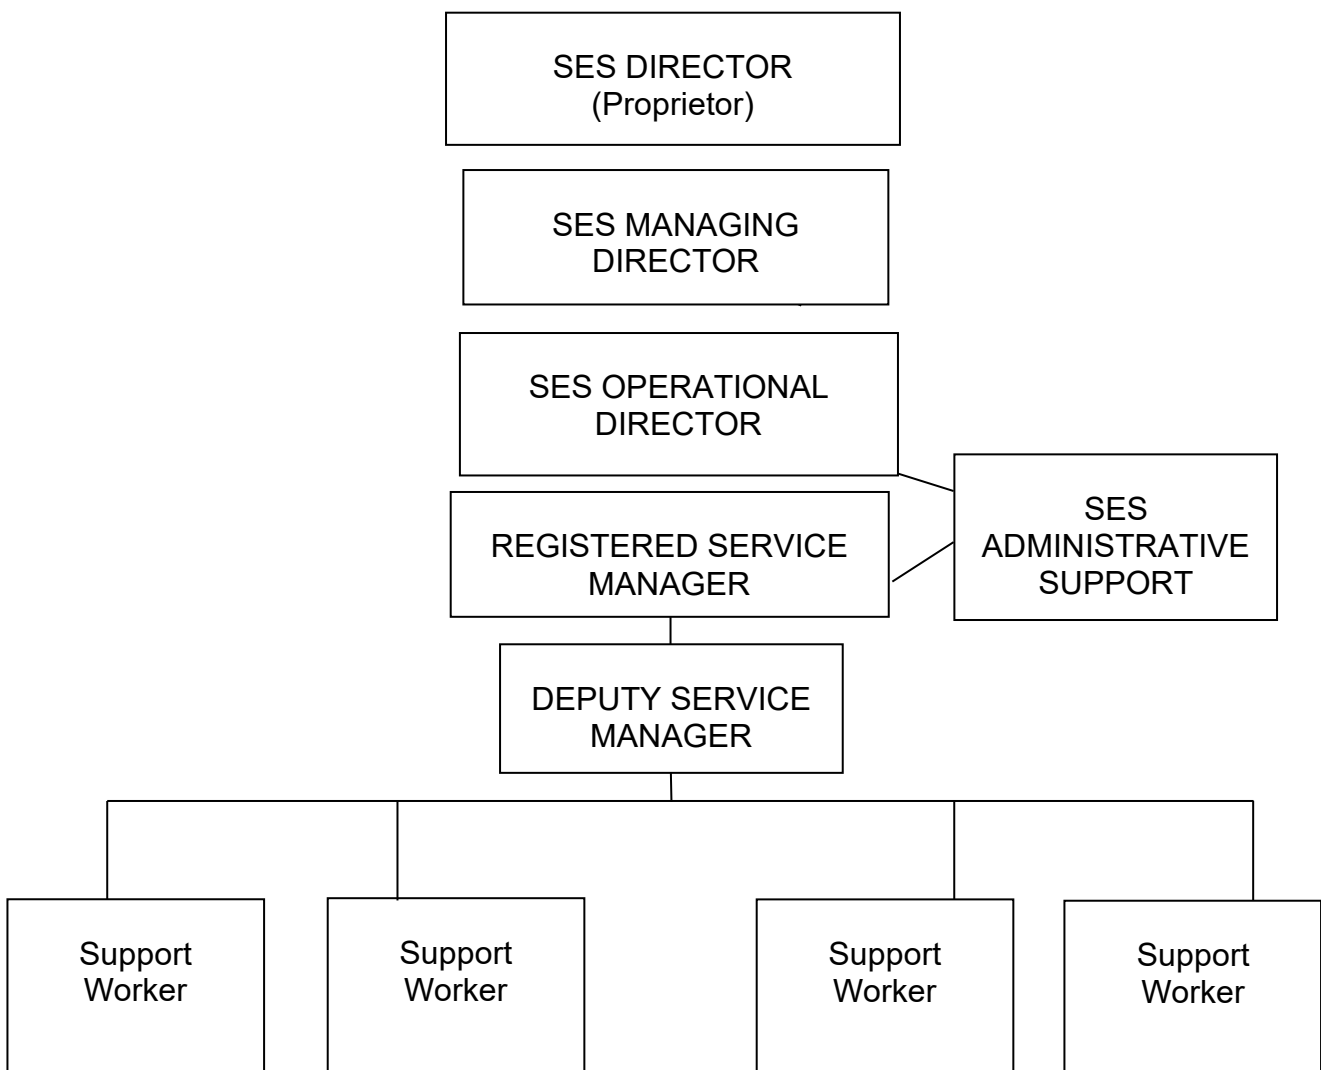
SES DIRECTOR
(Proprietor)

SES MANAGING DIRECTOR

SES OPERATIONAL DIRECTOR

REGISTERED SERVICE MANAGER

SES ADMINISTRATIVE SUPPORT

DEPUTY SERVICE MANAGER

Support Worker

Support Worker

Support Worker

Support Worker